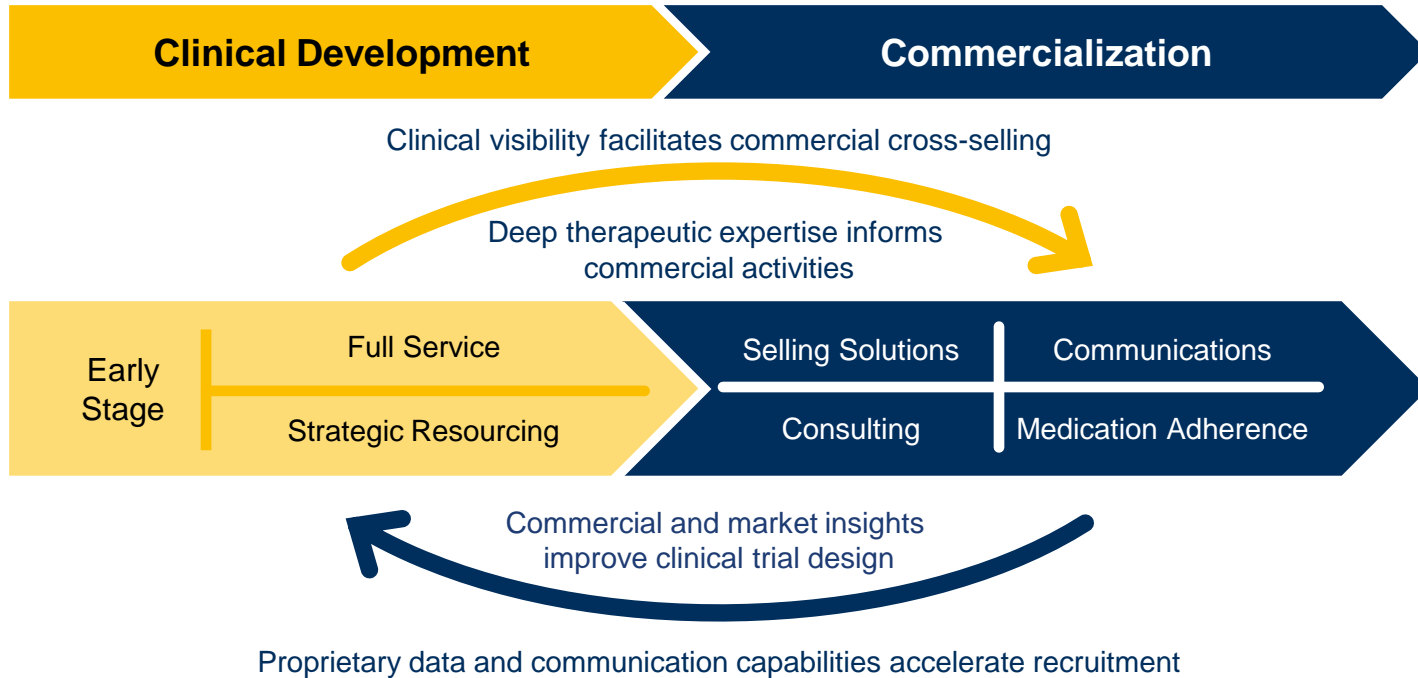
Clinical Development

Commercialization

Clinical visibility facilitates commercial cross-selling

Deep therapeutic expertise informs commercial activities

Early Stage

Full Service

Strategic Resourcing

Selling Solutions

Communications

Consulting

Medication Adherence

Commercial and market insights improve clinical trial design

Proprietary data and communication capabilities accelerate recruitment